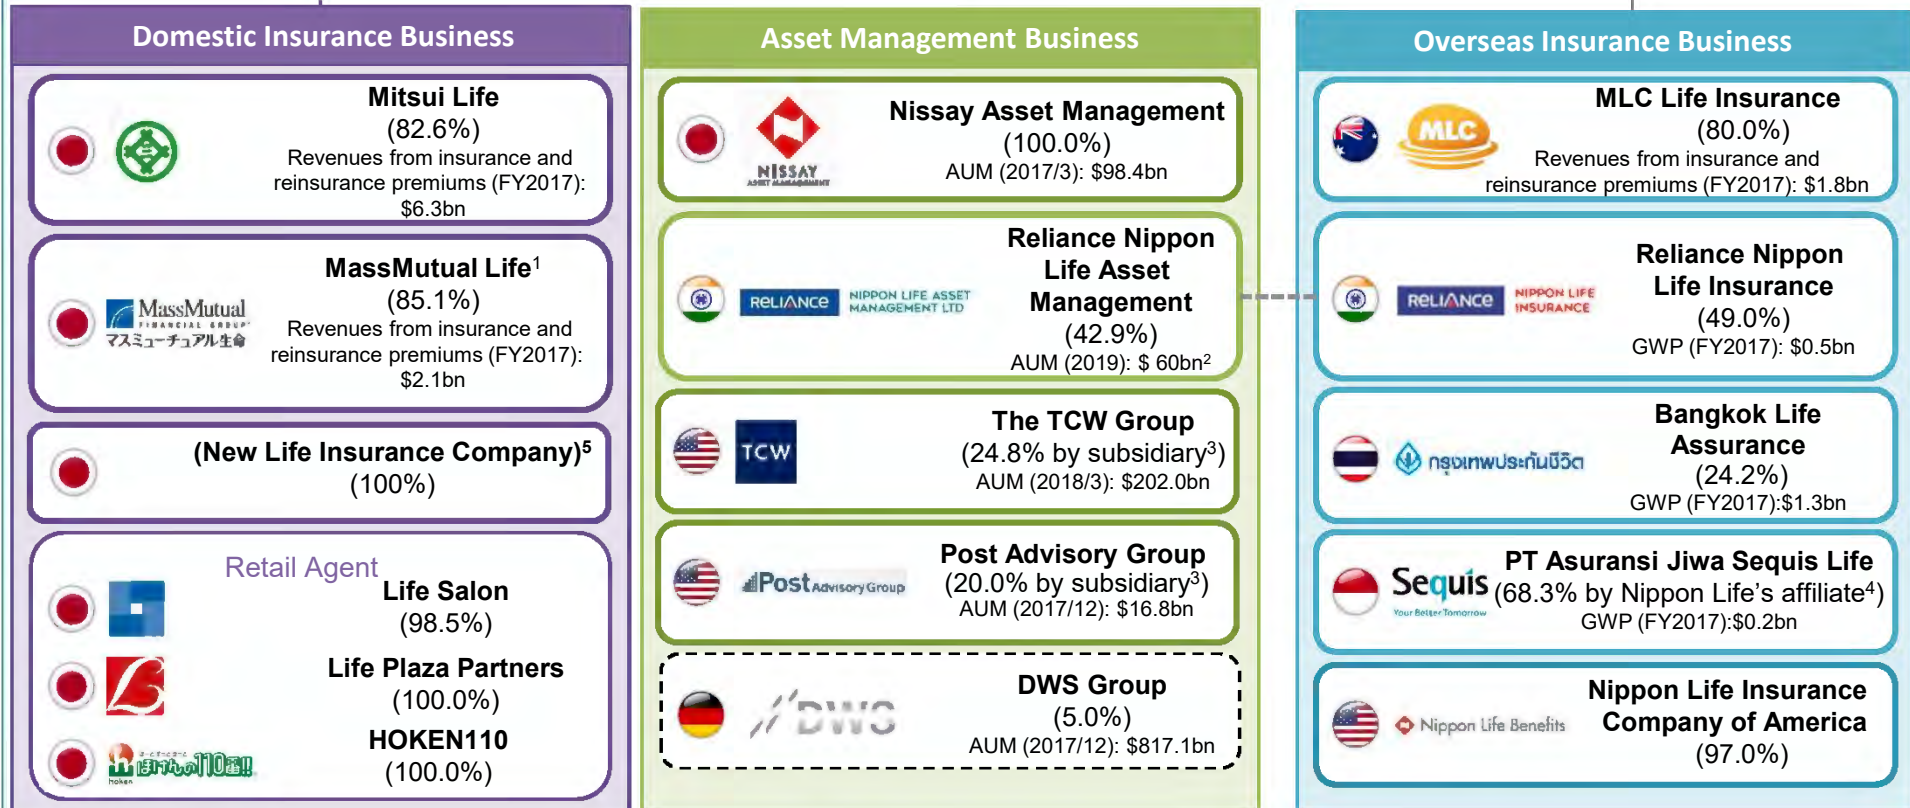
Domestic Insurance Business

Mitsui Life
(82.6%)
Revenues from insurance and reinsurance premiums (FY2017): $6.3bn

MassMutual FINANCIAL GROUP マスミューチュアル生命

MassMutual Life$^1$
(85.1%)
Revenues from insurance and reinsurance premiums (FY2017): $2.1bn

(New Life Insurance Company)$^5$
(100%)

Retail Agent

Life Salon
(98.5%)

Life Plaza Partners
(100.0%)

HOKEN110
(100.0%)

Asset Management Business

NISSAY ASSET MANAGEMENT

Nissay Asset Management
(100.0%)
AUM (2017/3): $98.4bn

RELIANCE NIPPON LIFE ASSET MANAGEMENT LTD

Reliance Nippon Life Asset Management
(42.9%)
AUM (2019): $ 60bn$^2$

TCW

The TCW Group
(24.8% by subsidiary$^3$)
AUM (2018/3): $202.0bn

Post Advisory Group

Post Advisory Group
(20.0% by subsidiary$^3$)
AUM (2017/12): $16.8bn

DWS

DWS Group
(5.0%)
AUM (2017/12): $817.1bn

Overseas Insurance Business

MLC

MLC Life Insurance
(80.0%)
Revenues from insurance and reinsurance premiums (FY2017): $1.8bn

RELIANCE NIPPON LIFE INSURANCE

Reliance Nippon Life Insurance
(49.0%)
GWP (FY2017): $0.5bn

กรุงเทพประกันชีวิต

Bangkok Life Assurance
(24.2%)
GWP (FY2017):$1.3bn

Sequis Your Better Tomorrow

PT Asuransi Jiwa Sequis Life
(68.3% by Nippon Life's affiliate$^4$)
GWP (FY2017):$0.2bn

Nippon Life Benefits

Nippon Life Insurance Company of America
(97.0%)